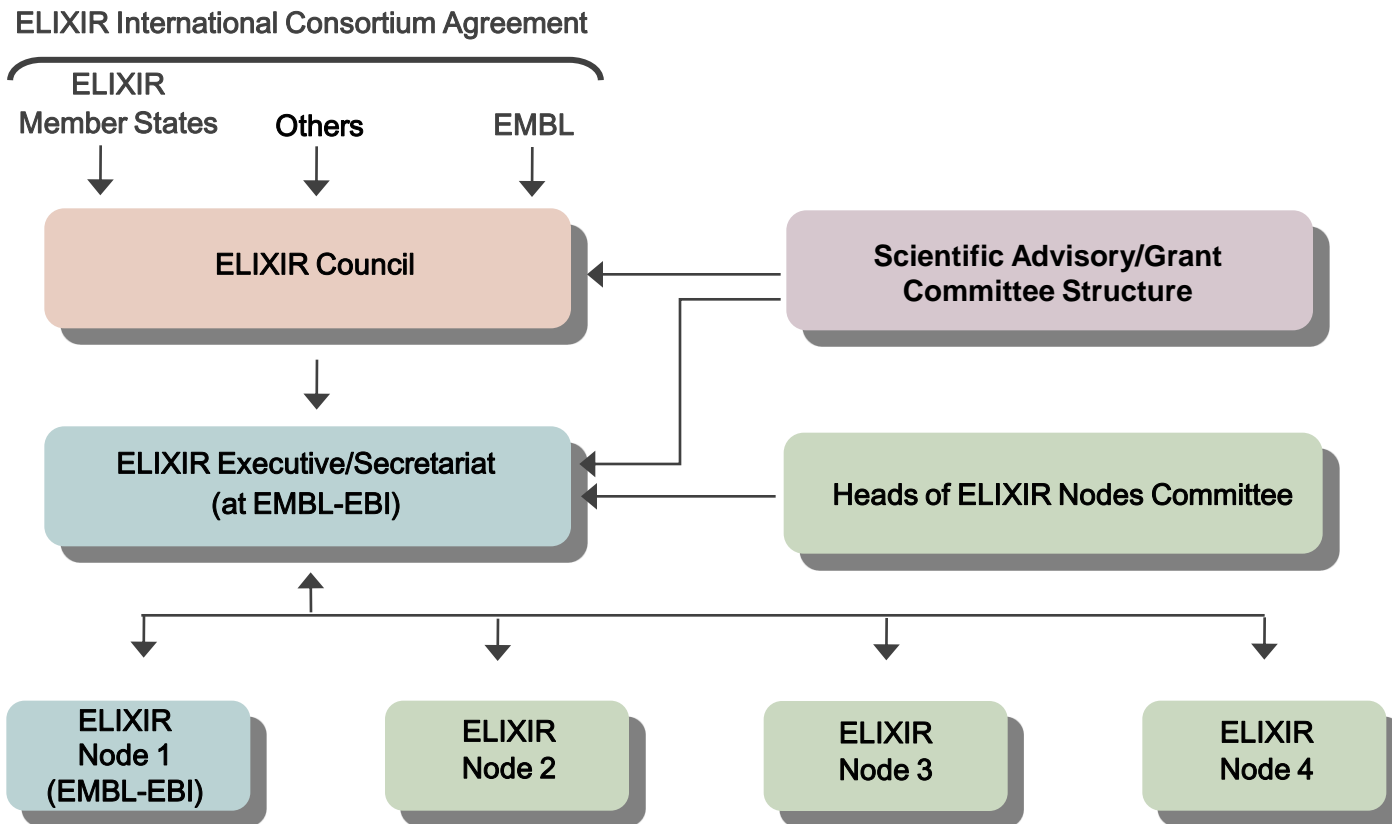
ELIXIR International Consortium Agreement

ELIXIR Member States

Others

EMBL

ELIXIR Council

Scientific Advisory/Grant Committee Structure

ELIXIR Executive/Secretariat (at EMBL-EBI)

Heads of ELIXIR Nodes Committee

ELIXIR Node 1 (EMBL-EBI)

ELIXIR Node 2

ELIXIR Node 3

ELIXIR Node 4